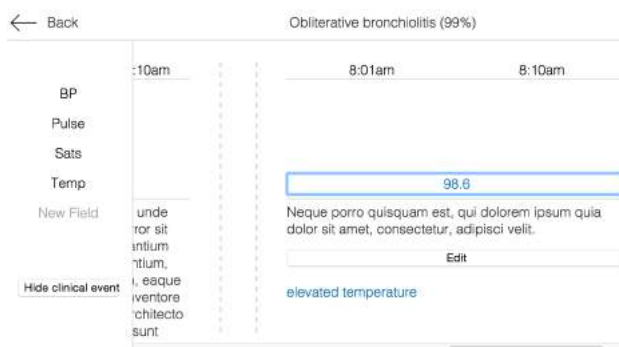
Back

Obliterative bronchiolitis (99%)

:10am

8:01am

8:10am

BP

Pulse

Sats

Temp

New Field

Hide clinical event

unde
rror sit
antium
ntium,
, eaque
nventore
rchitecto
sunt

98.6

Neque porro quisquam est, qui dolorem ipsum quia dolor sit amet, consectetur, adipisci velit.

Edit

elevated temperature